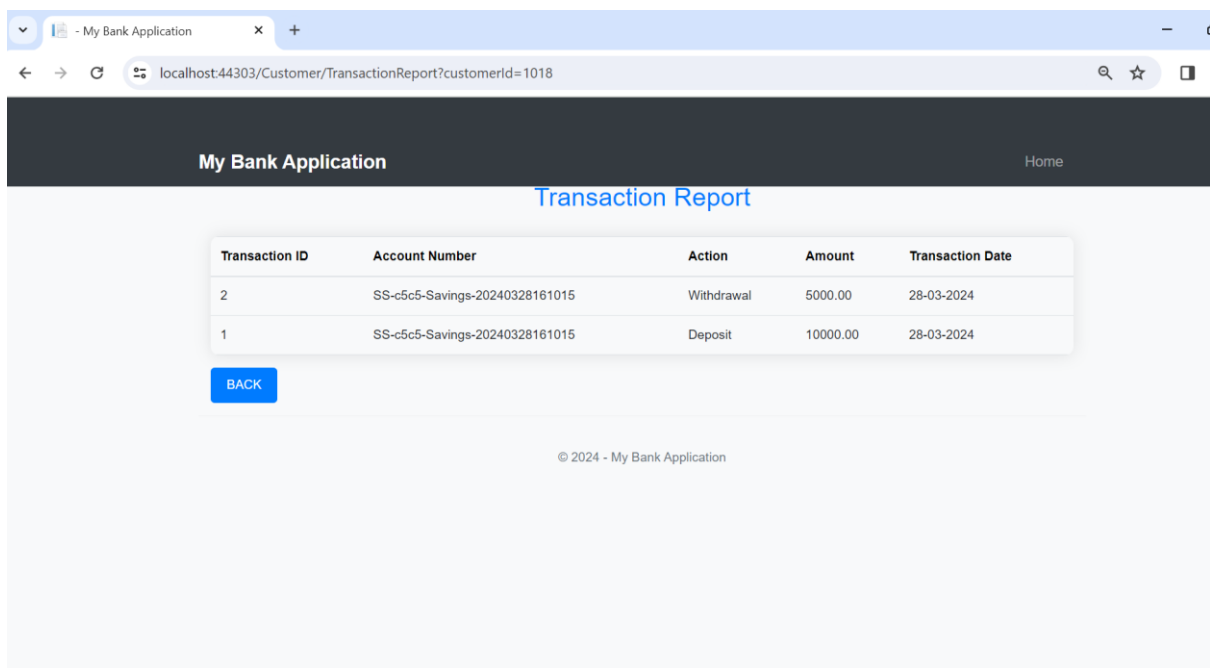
- My Bank Application ×
+

localhost:44303/Customer/TransactionReport?customerId=1018

My Bank Application

Home

Transaction Report

| Transaction ID | Account Number | Action | Amount | Transaction Date |
|---|---|---|---|---|
| 2 | SS-c5c5-Savings-20240328161015 | Withdrawal | 5000.00 | 28-03-2024 |
| 1 | SS-c5c5-Savings-20240328161015 | Deposit | 10000.00 | 28-03-2024 |

BACK

© 2024 - My Bank Application